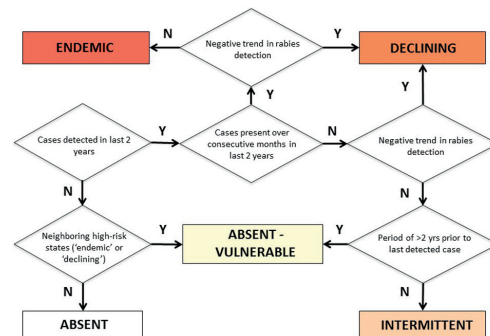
ENDEMIC

N

Negative trend in rabies detection

Y

DECLINING

Y

Y

Cases detected in last 2 years

Y

Cases present over consecutive months in last 2 years

N

Negative trend in rabies detection

N

N

Neighboring high-risk states ('endemic' or 'declining')

Y

ABSENT - VULNERABLE

Y

Period of >2 yrs prior to last detected case

N

N

ABSENT

INTERMITTENT